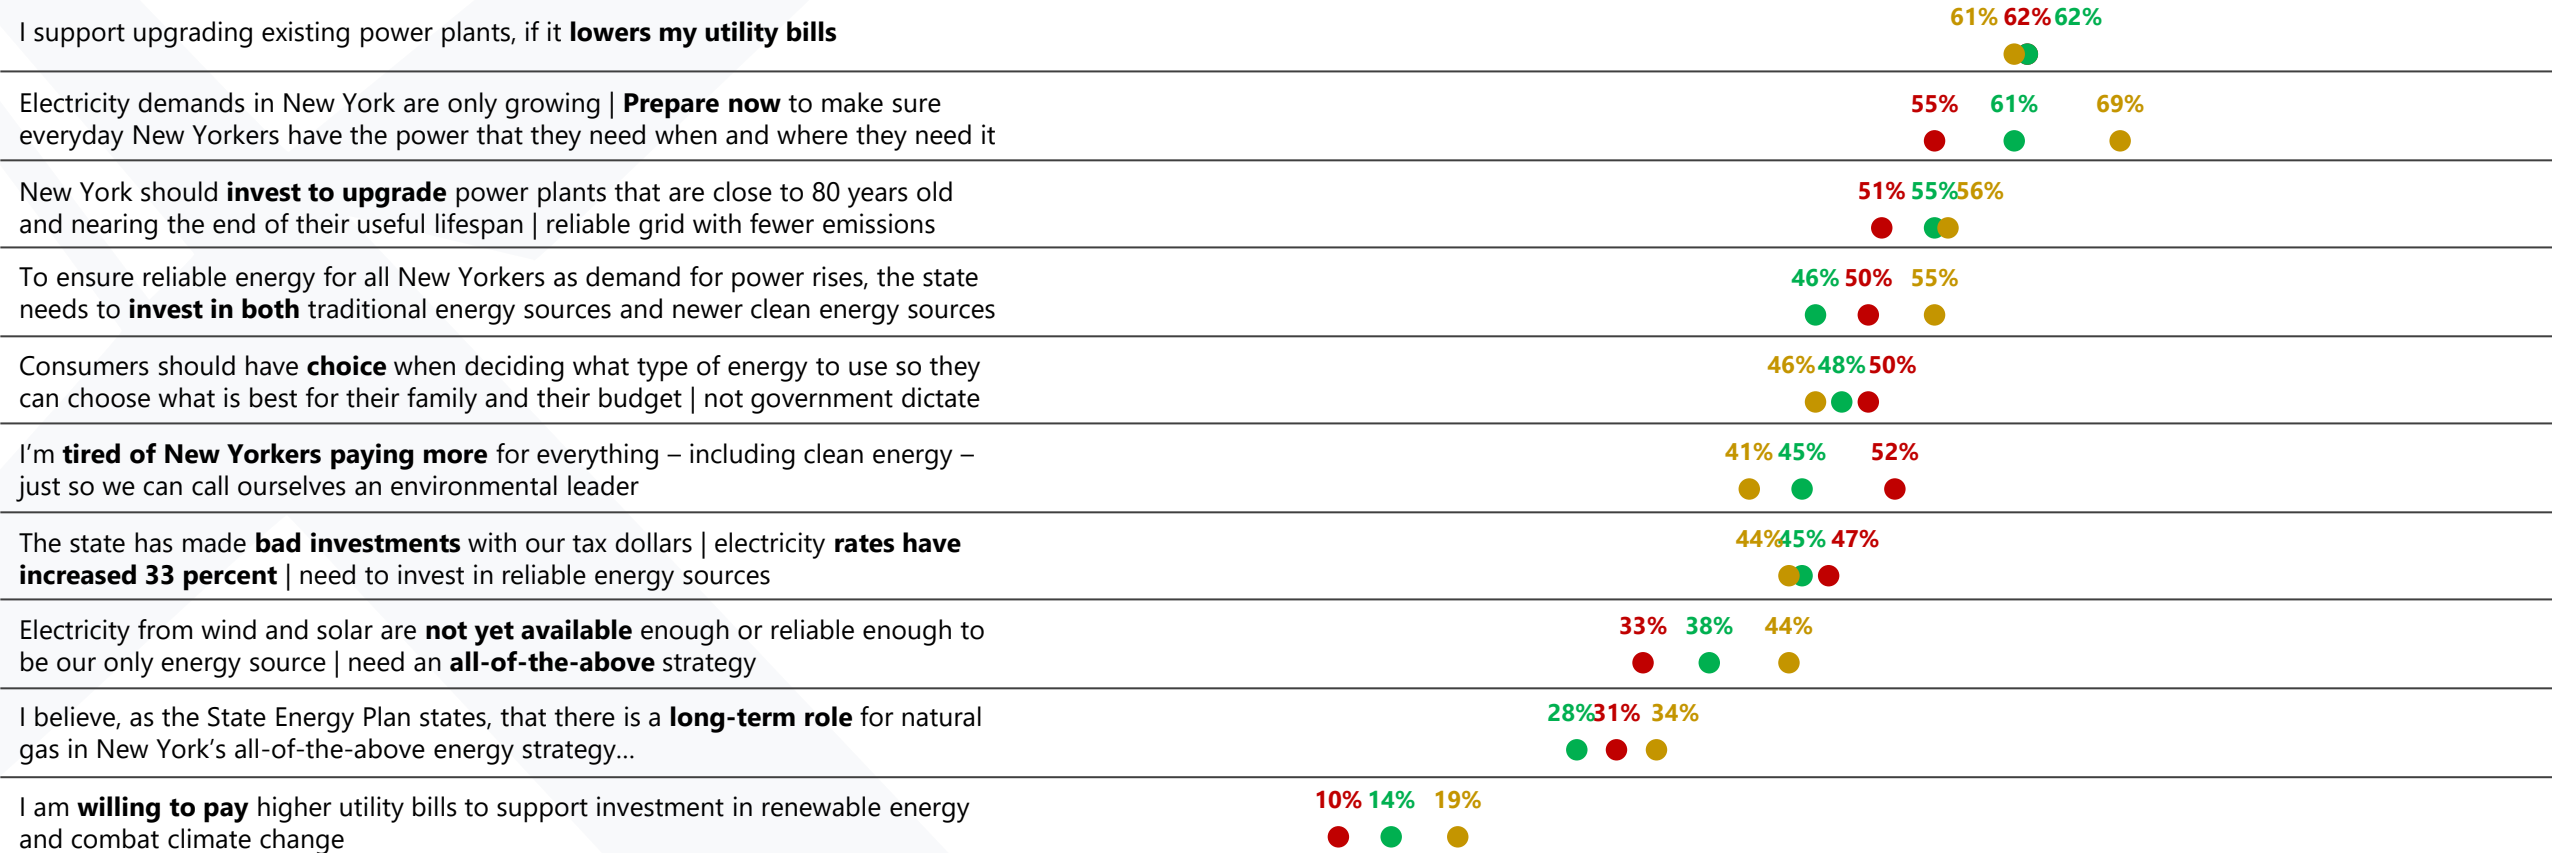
I support upgrading existing power plants, if it **lowers my utility bills**
61% 62% 62%

Electricity demands in New York are only growing | **Prepare now** to make sure everyday New Yorkers have the power that they need when and where they need it
55% 61% 69%

New York should **invest to upgrade** power plants that are close to 80 years old and nearing the end of their useful lifespan | reliable grid with fewer emissions
51% 55% 56%

To ensure reliable energy for all New Yorkers as demand for power rises, the state needs to **invest in both** traditional energy sources and newer clean energy sources
46% 50% 55%

Consumers should have **choice** when deciding what type of energy to use so they can choose what is best for their family and their budget | not government dictate
46% 48% 50%

I'm **tired of New Yorkers paying more** for everything – including clean energy – just so we can call ourselves an environmental leader
41% 45% 52%

The state has made **bad investments** with our tax dollars | electricity **rates have increased 33 percent** | need to invest in reliable energy sources
44% 45% 47%

Electricity from wind and solar are **not yet available** enough or reliable enough to be our only energy source | need an **all-of-the-above** strategy
33% 38% 44%

I believe, as the State Energy Plan states, that there is a **long-term role** for natural gas in New York's all-of-the-above energy strategy...
28% 31% 34%

I am **willing to pay** higher utility bills to support investment in renewable energy and combat climate change
10% 14% 19%